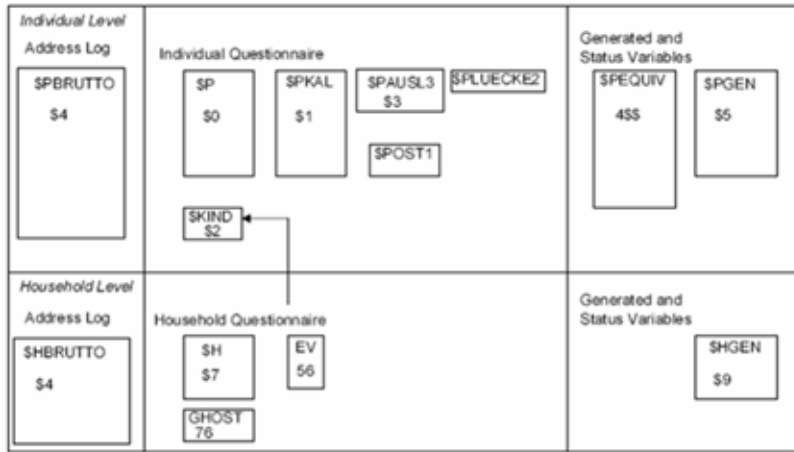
Individual Level

Address Log

$PBRUTTO
$4

Individual Questionnaire

$P
$0

$PKAL
$1

$PAUSL3
$3

$PLUECKE2

$POST1

$KIND
$2

Generated and Status Variables

$PEQUIV
4$$

$PGEN
$5

Household Level

Address Log

$HBRUTTO
$4

Household Questionnaire

$H
$7

EV
56

GHOST
76

Generated and Status Variables

$HGEN
$9